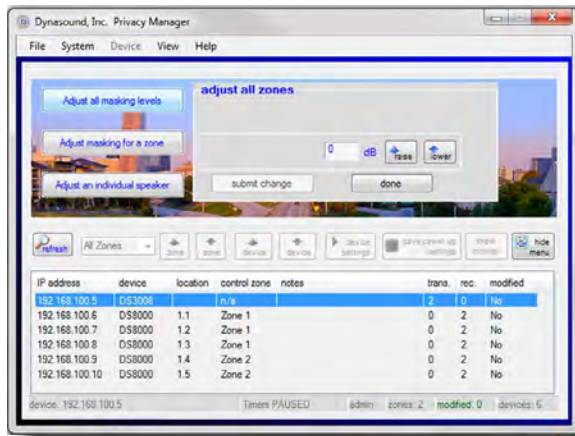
Dynasound, Inc. Privacy Manager

File System Device View Help

Adjust all masking levels

Adjust masking for a zone

Adjust an individual speaker

adjust all zones

0 dB raise lower

submit change

done

refresh All Zones zone zone device device device settings save power up settings reset masking hide menu

| IP address | device | location | control zone | notes | trans. | rec. | modified |
|---|---|---|---|---|---|---|---|
| 192.168.100.5 | DS3008 | | n/a | | 2 | 0 | No |
| 192.168.100.6 | DS8000 | 1.1 | Zone 1 | | 0 | 2 | No |
| 192.168.100.7 | DS8000 | 1.2 | Zone 1 | | 0 | 2 | No |
| 192.168.100.8 | DS8000 | 1.3 | Zone 1 | | 0 | 2 | No |
| 192.168.100.9 | DS8000 | 1.4 | Zone 2 | | 0 | 2 | No |
| 192.168.100.10 | DS8000 | 1.5 | Zone 2 | | 0 | 2 | No |

device: 192.168.100.5 Timers PAUSED admin zones: 2 modified: 0 devices: 6